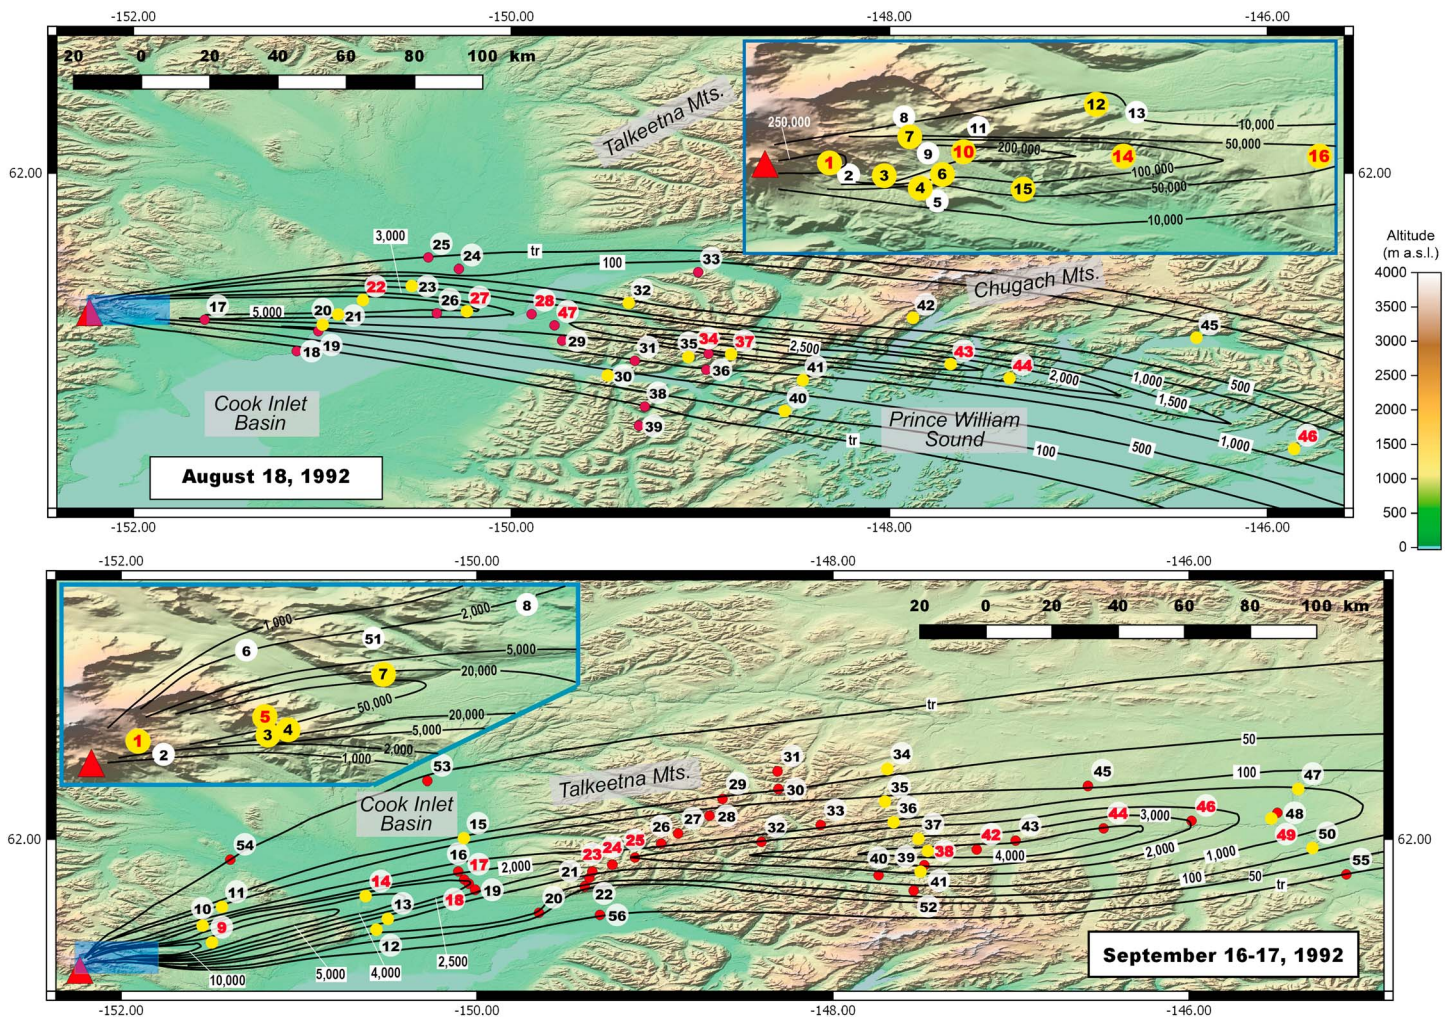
-152.00 -150.00 -148.00 -146.00

20 0 20 40 60 80 100 km

Talkeetna Mts.

250,000
8
11
12
13
10,000
7
9
10
200,000
50,000
1
2
3
4
6
14
100,000
16
15
50,000
5
10,000

62.00 62.00

Altitude (m a.s.l.)
4000
3500
3000
2500
2000
1500
1000
500
0

3,000
25
24
tr
100
33
Chugach Mts.
22
23
26
27
32
28
47
42
17
5,000
20
21
29
45
18
19
31
35
34
37
2,500
43
44
36
41
2,000
1,000
500
30
1,500
Cook Inlet Basin
38
40
Prince William Sound
39
tr
100
500
1,000
46

August 18, 1992

-152.00 -150.00 -148.00 -146.00

-152.00 -150.00 -148.00 -146.00

1,000
2,000
8
51
6
5,000
7
20,000
50,000
5
20,000
3
4
5,000
2,000
1
2
1,000
53
20 0 20 40 60 80 100 km
tr
50
34
31
Talkeetna Mts.
29
30
45
47
100
Cook Inlet Basin
35
15
28
33
36
3,000
46
27
48
26
32
37
44
54
25
43
49
62.00 62.00
24
42
50
23
16
38
2,000
17
2,000
40
39
4,000
1,000
55
21
14
41
11
19
100
50
tr
22
10
13
18
20
52
9
56
12
5,000
4,000
2,500
10,000

September 16-17, 1992

-152.00 -150.00 -148.00 -146.00